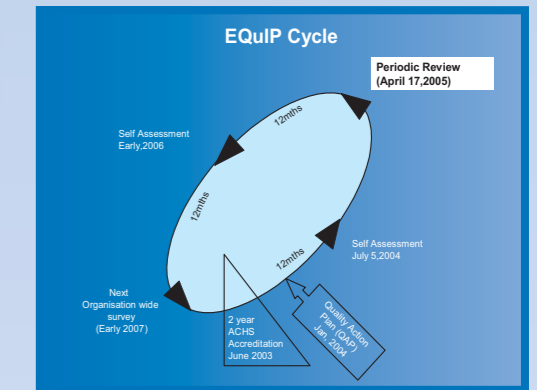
EQuIP Cycle

Periodic Review (April 17,2005)

12mths

Self Assessment Early,2006

12mths

12mths

Self Assessment July 5,2004

Next Organisation wide survey (Early 2007)

2 year ACHS Accreditation June 2003

Quality Action Plan (QAP) Jan. 2004